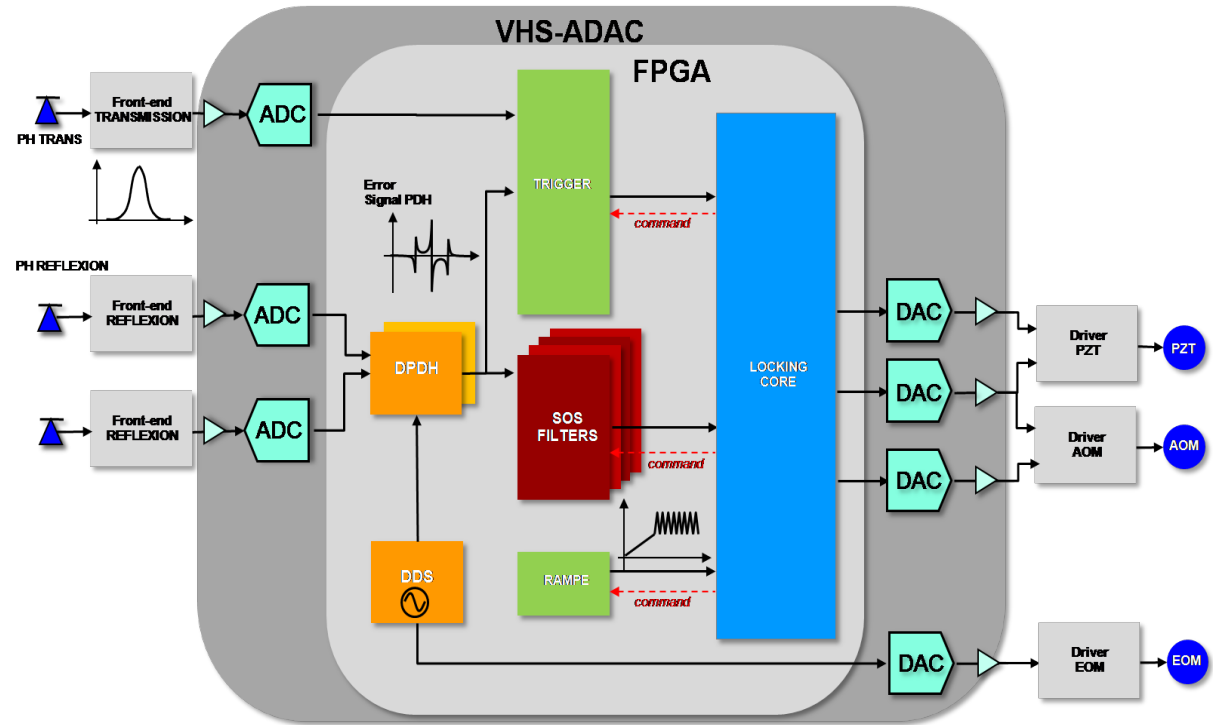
VHS-ADAC

FPGA

PH TRANS

Front-end TRANSMISSION

ADC

TRIGGER

command

Error Signal PDH

PH REFLEXION

Front-end REFLEXION

ADC

DPDH

SOS FILTERS

command

LOCKING CORE

Front-end REFLEXION

ADC

DDS

RAMPE

command

DAC

DAC

DAC

DAC

Driver PZT

PZT

Driver AOM

AOM

Driver EOM

EOM